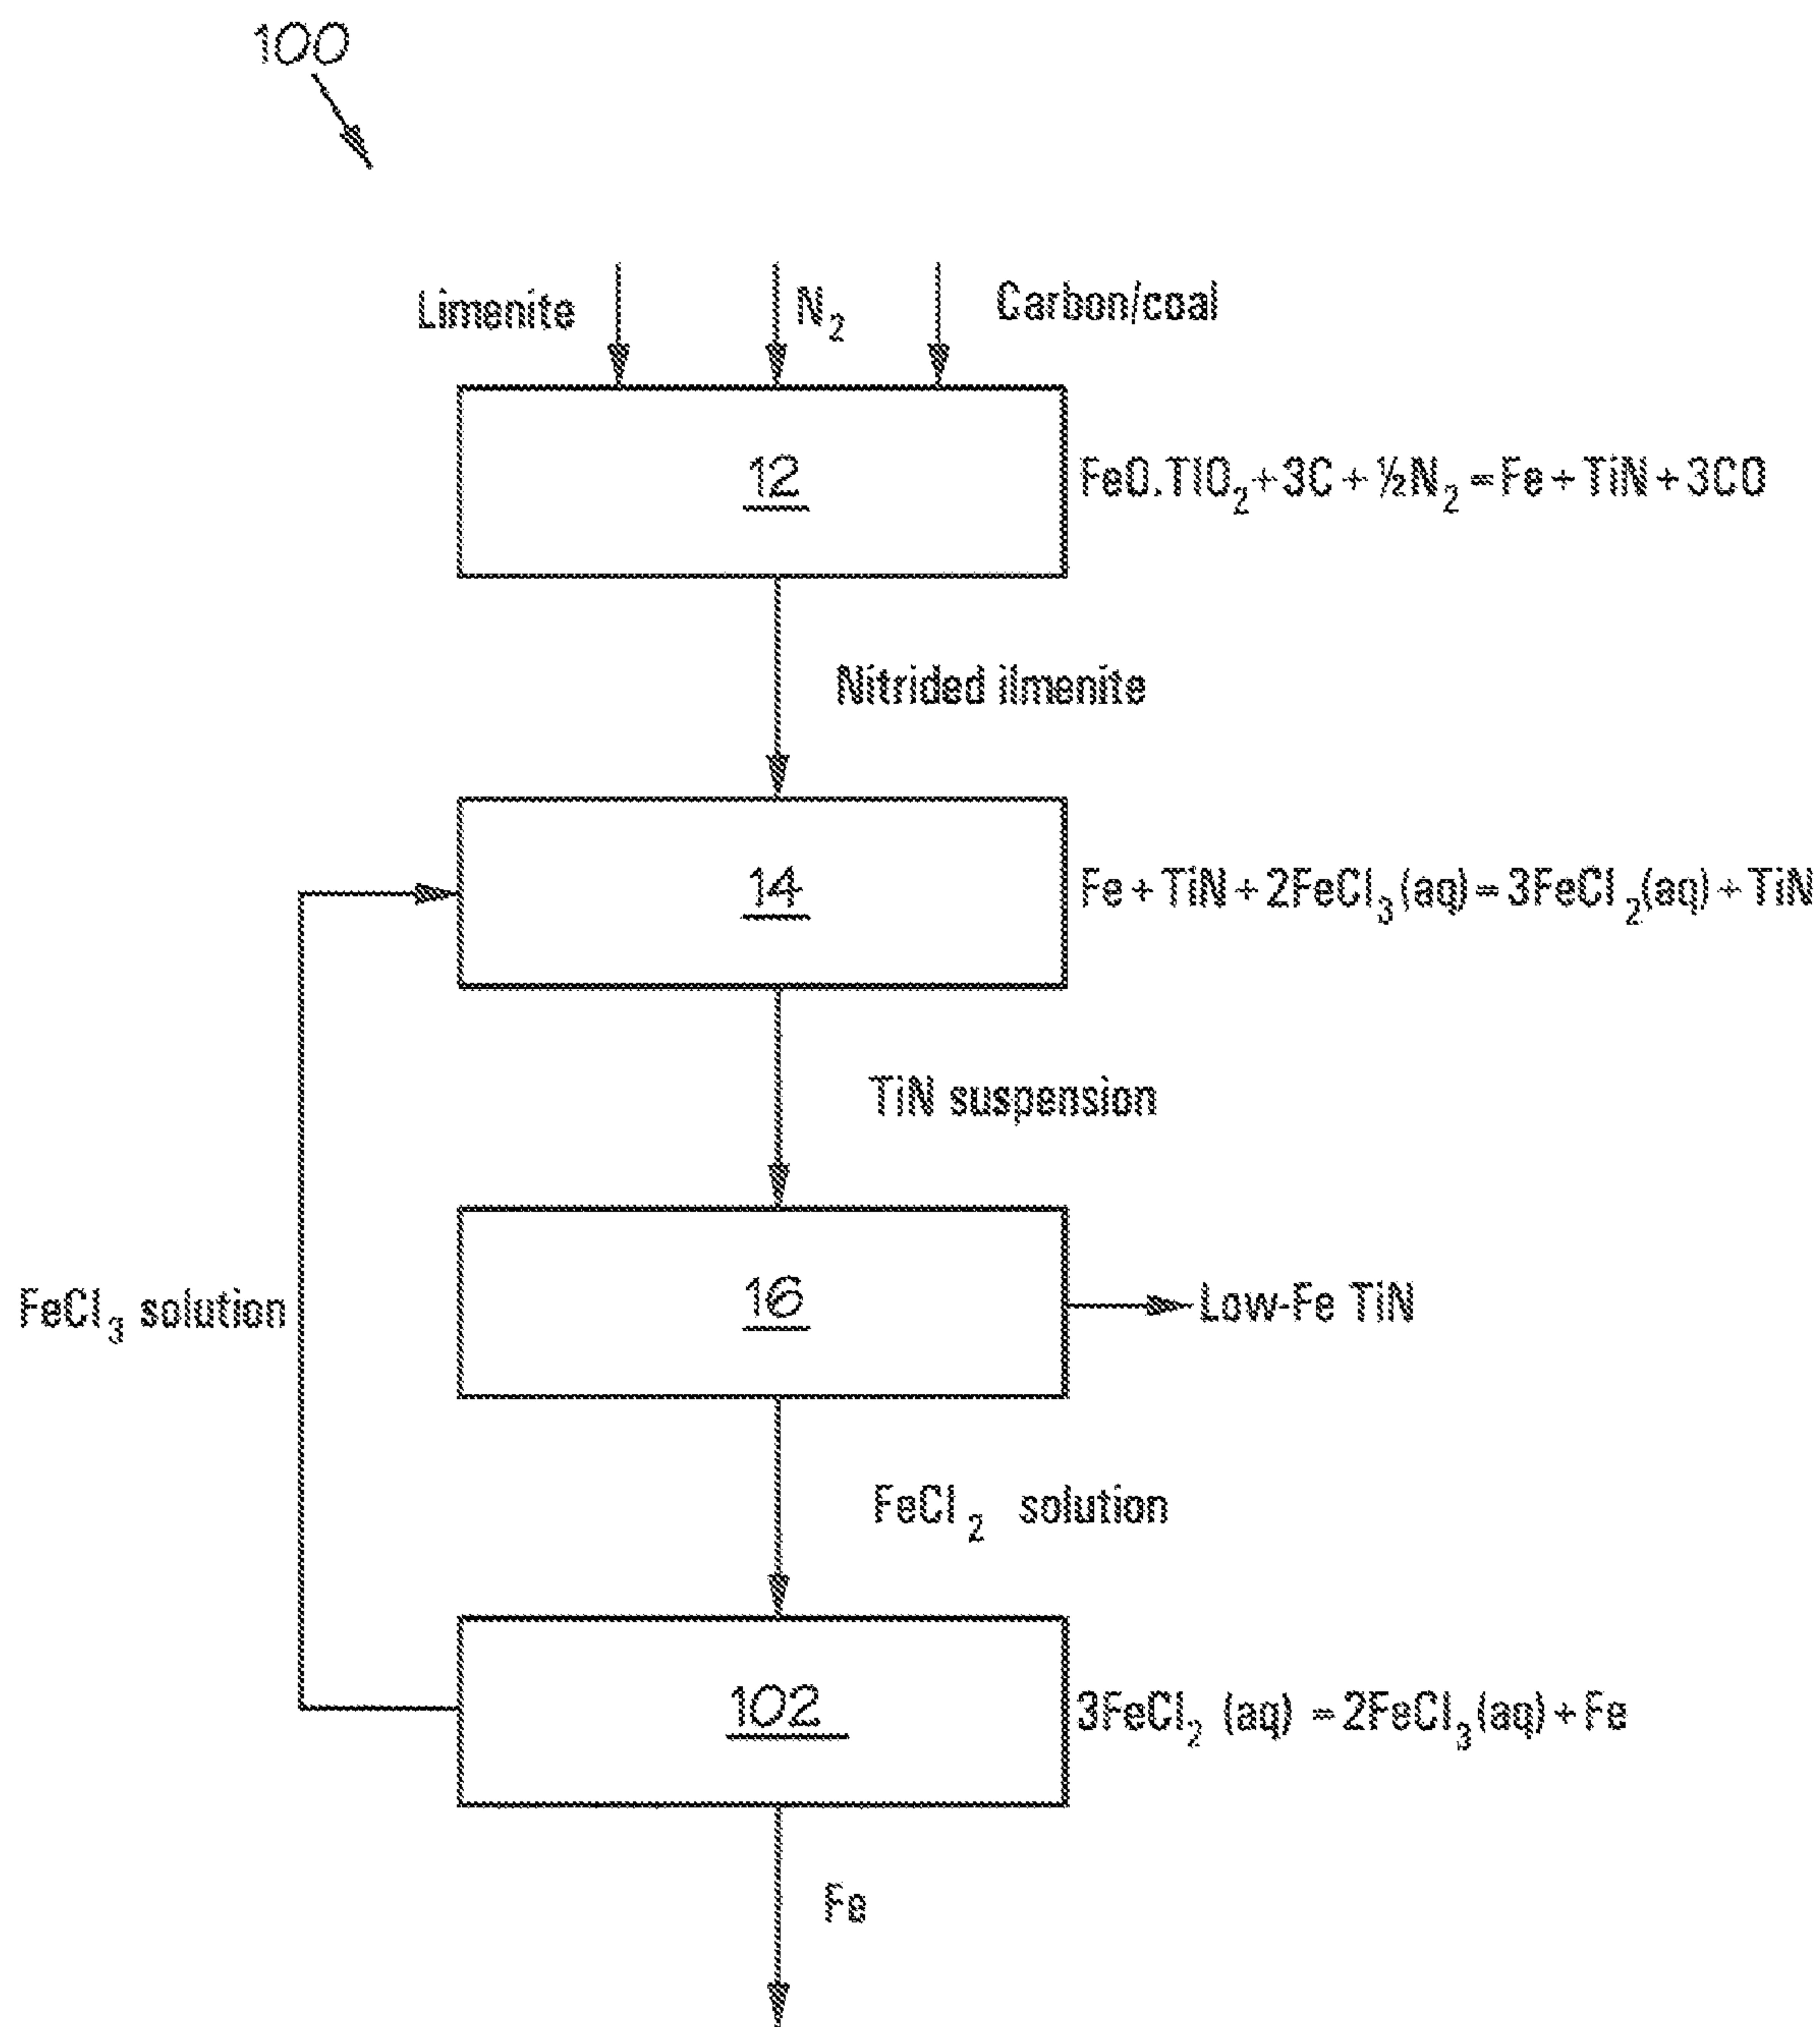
100

Limenite

$N_2$

Carbon/coal

12

$FeO.TiO_2 + 3C + ½N_2 = Fe + TiN + 3CO$

Nitrided ilmenite

14

$Fe + TiN + 2FeCl_3(aq) = 3FeCl_2(aq) + TiN$

TiN suspension

$FeCl_3$ solution

16

Low-Fe TiN

$FeCl_2$ solution

102

$3FeCl_2$ (aq) $= 2FeCl_3(aq) + Fe$

Fe